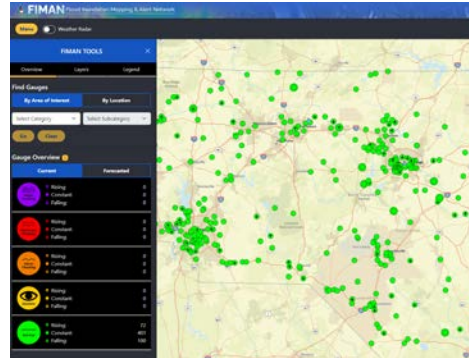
FIMAN Flood Inundation Mapping & Alert Network

Menu Weather Radar

FIMAN TOOLS ×

Overview Layers Legend

Find Gauges

By Area of Interest By Location

Select Category Select Subcategory

Go Clear

Gauge Overview

Current Forecasted

Rising 0
Constant 0
Falling 0

Rising 0
Constant 0
Falling 0

Rising 0
Constant 0
Falling 0

Rising 0
Constant 0
Falling 0

Rising 72
Constant 493
Falling 100